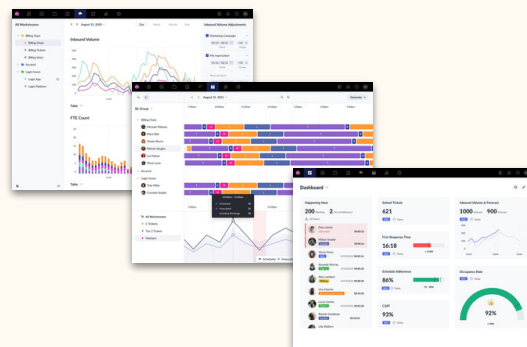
All Workstreams

August 13, 2023

Inbound Volume Adjustments

Inbound Volume

FTE Count

Billing Team

Billing Chats

Billing Tickets

Billing Voice

Accounts

Login Issues

Login Apps

Login Problems

Table

By Group

August 13, 2023

Generate

Billing Chats

Michael Williams

Maria Bell

Arnold Brown

Bryan Harris

Account

Login Issues

All Workstreams

Billing

Dashboard

Happening Now

200

621

Active Tickets

Inbound Volume & Forecast

1000

First Response Time

16:18

Schedule Adherence

86%

CSAT

93%

Occupancy Rate

92%